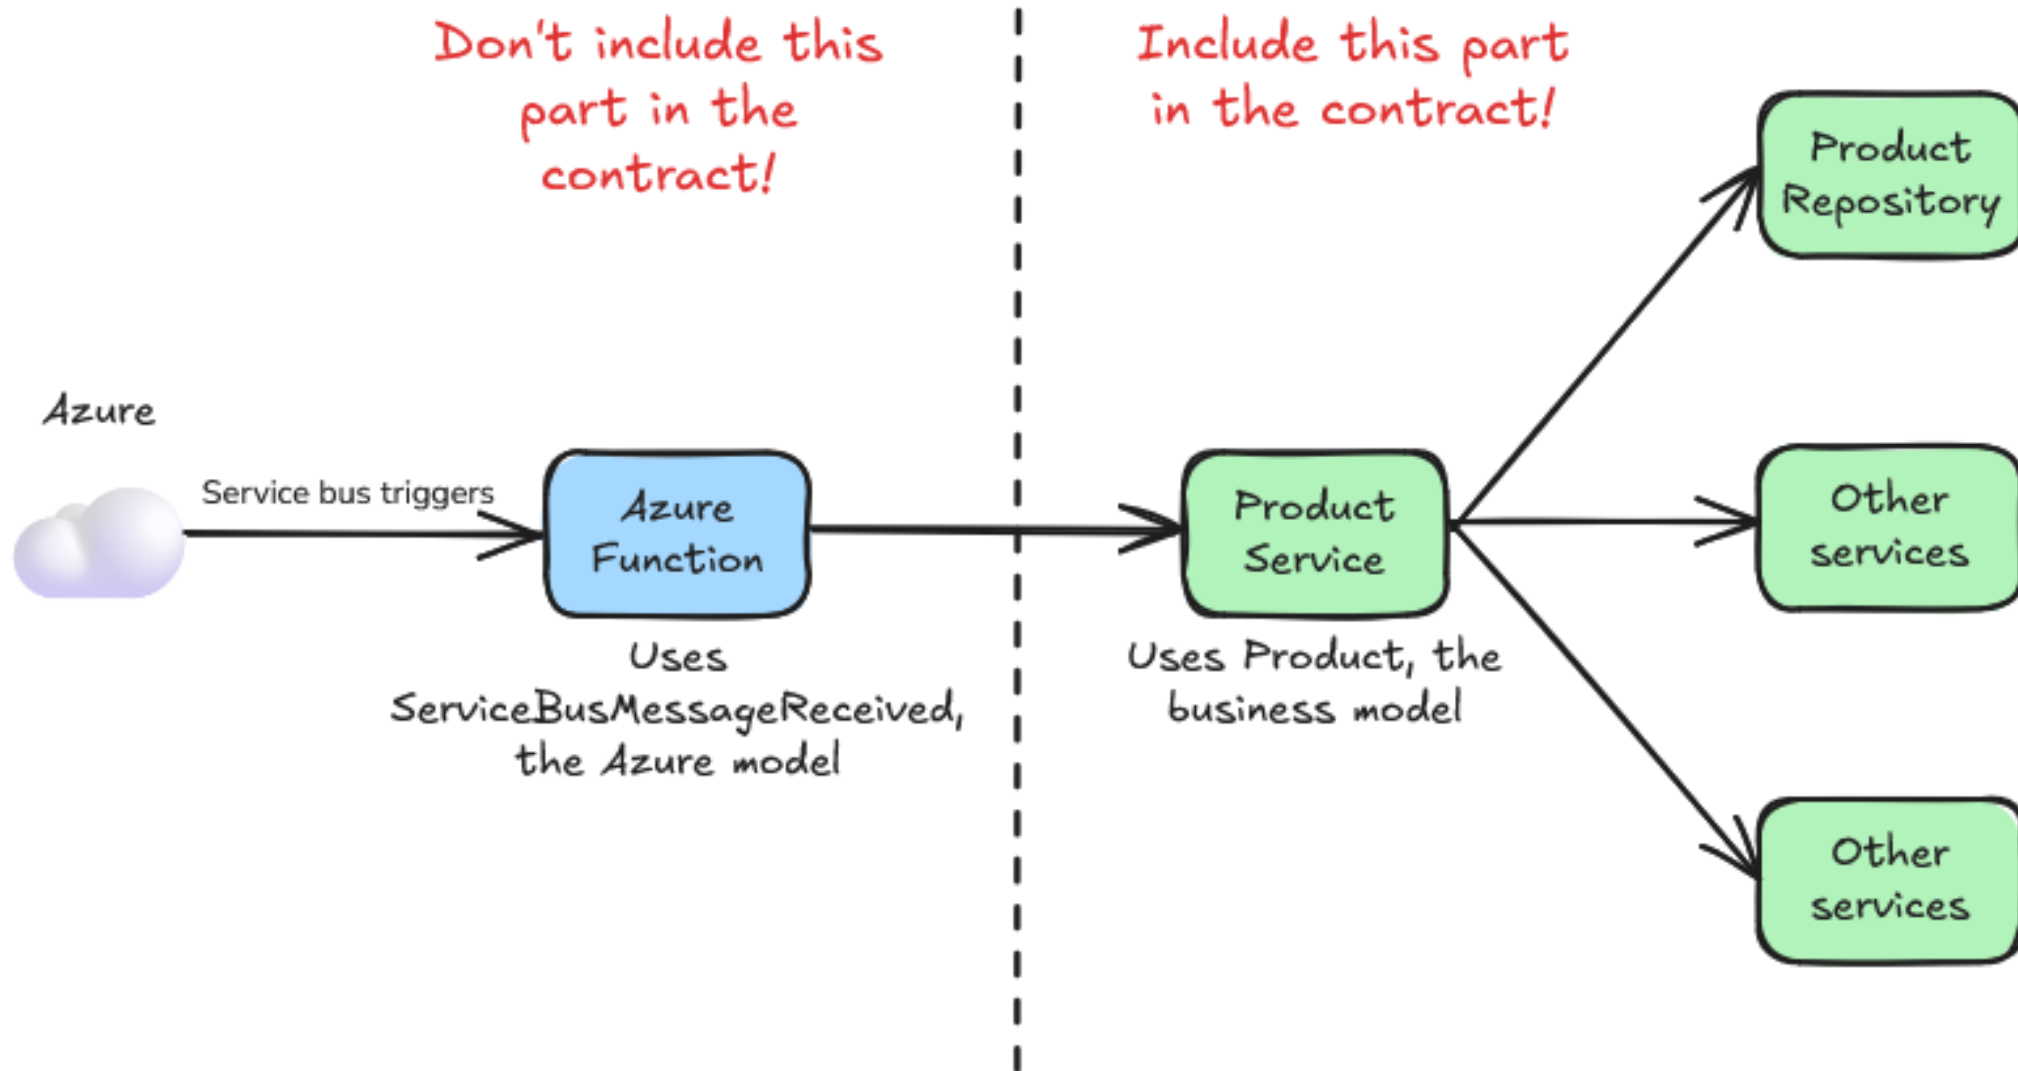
Don't include this part in the contract!

Include this part in the contract!

Azure

Service bus triggers

Azure Function

Uses ServiceBusMessageReceived, the Azure model

Product Service

Uses Product, the business model

Product Repository

Other services

Other services